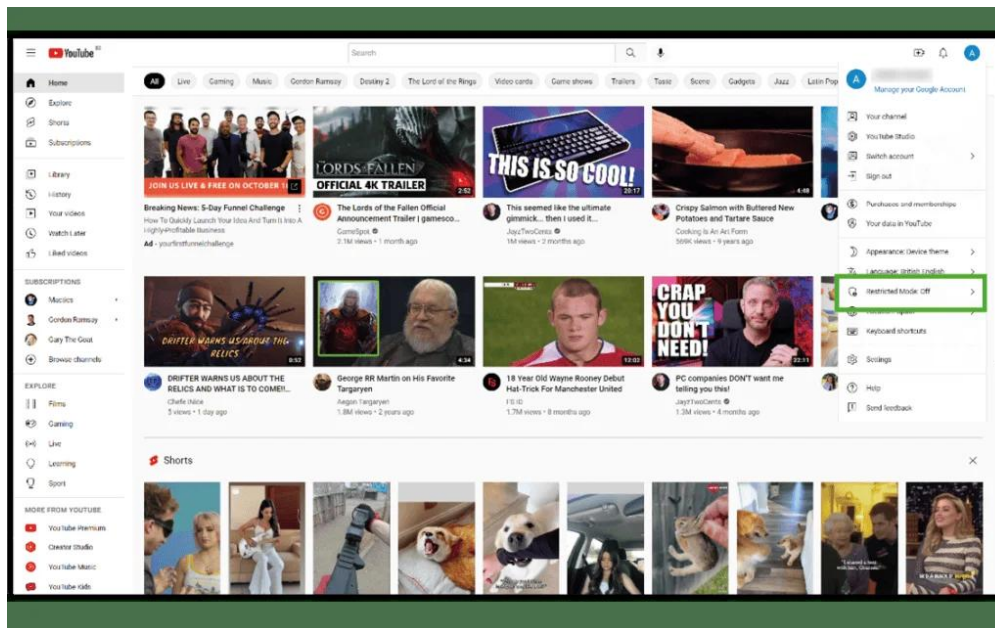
YouTube

Search

Home
Explore
Shorts
Subscriptions
Library
History
Your videos
Watch Later
Liked videos

SUBSCRIPTIONS
Muscles
Gordon Ramsay
Gary The Goat
Browse channels

EXPLORE
Films
Gaming
Live
Learning
Sport

MORE FROM YOUTUBE
YouTube Premium
Creator Studio
YouTube Music
YouTube Kids

All | Live | Gaming | Music | Gordon Ramsay | Destiny 2 | The Lord of the Rings | Video cards | Game shows | Trailers | Tussle | Scene | Gadgets | Jazz | Latin Pop

JOIN US LIVE & FREE ON OCTOBER 1
Breaking News: 5-Day Funnel Challenge
How To Quickly Launch Your Idea And Turn It Into A Highly-Profitable Business
Ad · yourfirstfunnelchallenge

LORDS FALLEN
OFFICIAL 4K TRAILER
2:52
The Lords of the Fallen Official Announcement Trailer | gamesco...
GameSpot
2.1M views • 1 month ago

THIS IS SO COOL!
20:17
This seemed like the ultimate gimmick... then I used it...
JayzTwoCents
1M views • 1 month ago

4:48
Crispy Salmon with Buttered New Potatoes and Tartare Sauce
Cooking is An Art Form
569K views • 9 years ago

DRIFTER WARNS US ABOUT THE RELICS
0:52
DRIFTER WARNS US ABOUT THE RELICS AND WHAT IS TO COME!!...
Chefe iNice
5 views • 1 day ago

4:34
George RR Martin on His Favorite Targaryen
Aegon Targaryen
1.8M views • 2 years ago

12:02
18 Year Old Wayne Rooney Debut Hat-Trick For Manchester United
FS ID
1.7M views • 8 months ago

CRAP YOU DON'T NEED!
22:11
PC companies DON'T want me telling you this!
JayzTwoCents
1.3M views • 4 months ago

Shorts

A
Manage your Google Account
Your channel
YouTube Studio
Switch account
Sign out
Purchases and memberships
Your data in YouTube
Appearance: Device theme
Language: British English
Restricted Mode: Off
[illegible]
Keyboard shortcuts
Settings
Help
Send feedback